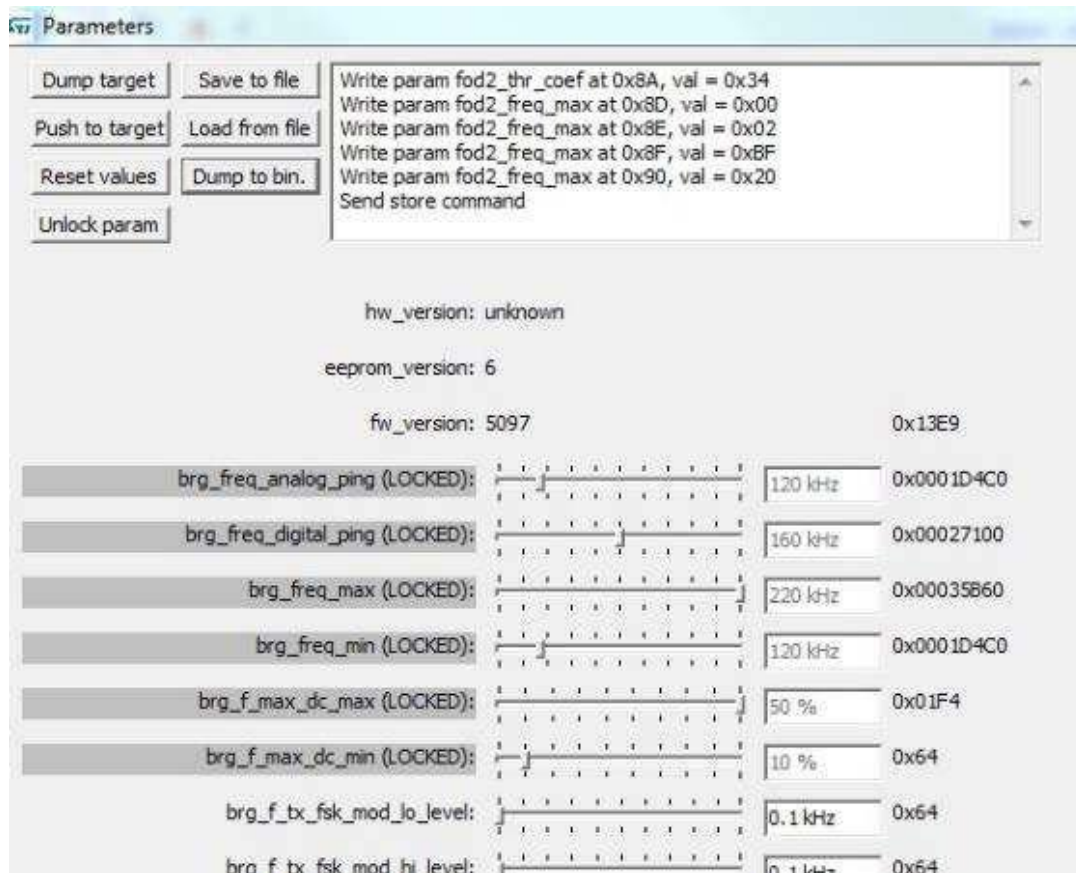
Parameters

Dump target
Save to file
Push to target
Load from file
Reset values
Dump to bin.
Unlock param

Write param fod2_thr_coef at 0x8A, val = 0x34
Write param fod2_freq_max at 0x8D, val = 0x00
Write param fod2_freq_max at 0x8E, val = 0x02
Write param fod2_freq_max at 0x8F, val = 0xBF
Write param fod2_freq_max at 0x90, val = 0x20
Send store command

hw_version: unknown

eeprom_version: 6

fw_version: 5097 0x13E9

| | | |
|---|---|---|
| brg_freq_analog_ping (LOCKED): | 120 kHz | 0x0001D4C0 |
| brg_freq_digital_ping (LOCKED): | 160 kHz | 0x00027100 |
| brg_freq_max (LOCKED): | 220 kHz | 0x00035B60 |
| brg_freq_min (LOCKED): | 120 kHz | 0x0001D4C0 |
| brg_f_max_dc_max (LOCKED): | 50 % | 0x01F4 |
| brg_f_max_dc_min (LOCKED): | 10 % | 0x64 |
| brg_f_tx_fsk_mod_lo_level: | 0.1 kHz | 0x64 |
| brg_f_tx_fsk_mod_hi_level: | 0.1 kHz | 0x64 |